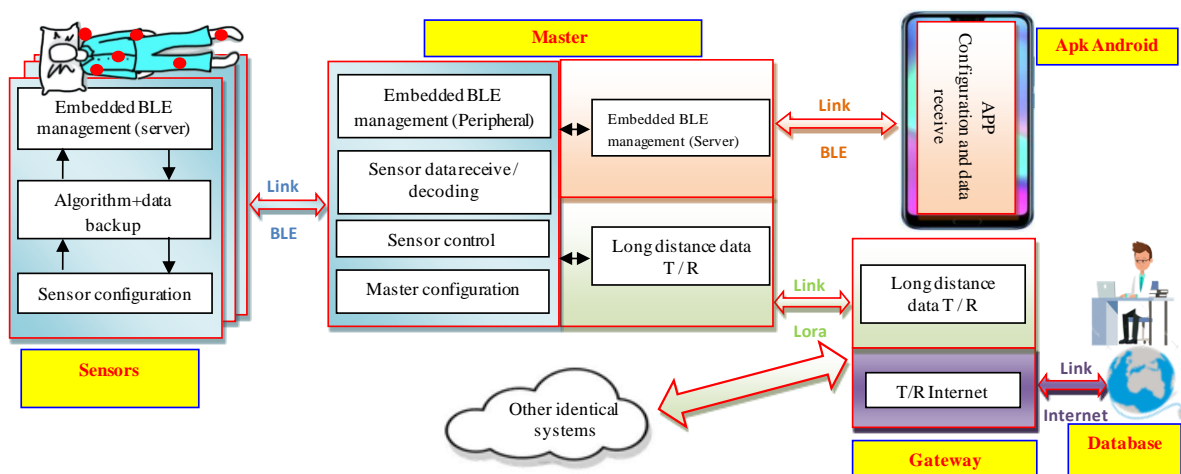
Embedded BLE management (server)

Algorithm+data backup

Sensor configuration

Sensors

Link

BLE

Master

Embedded BLE management (Peripheral)

Sensor data receive / decoding

Sensor control

Master configuration

Embedded BLE management (Server)

Long distance data T / R

Link

BLE

Apk Android

APP Configuration and data receive

Link

Lora

Long distance data T / R

T/R Internet

Gateway

Link

Internet

Database

Other identical systems